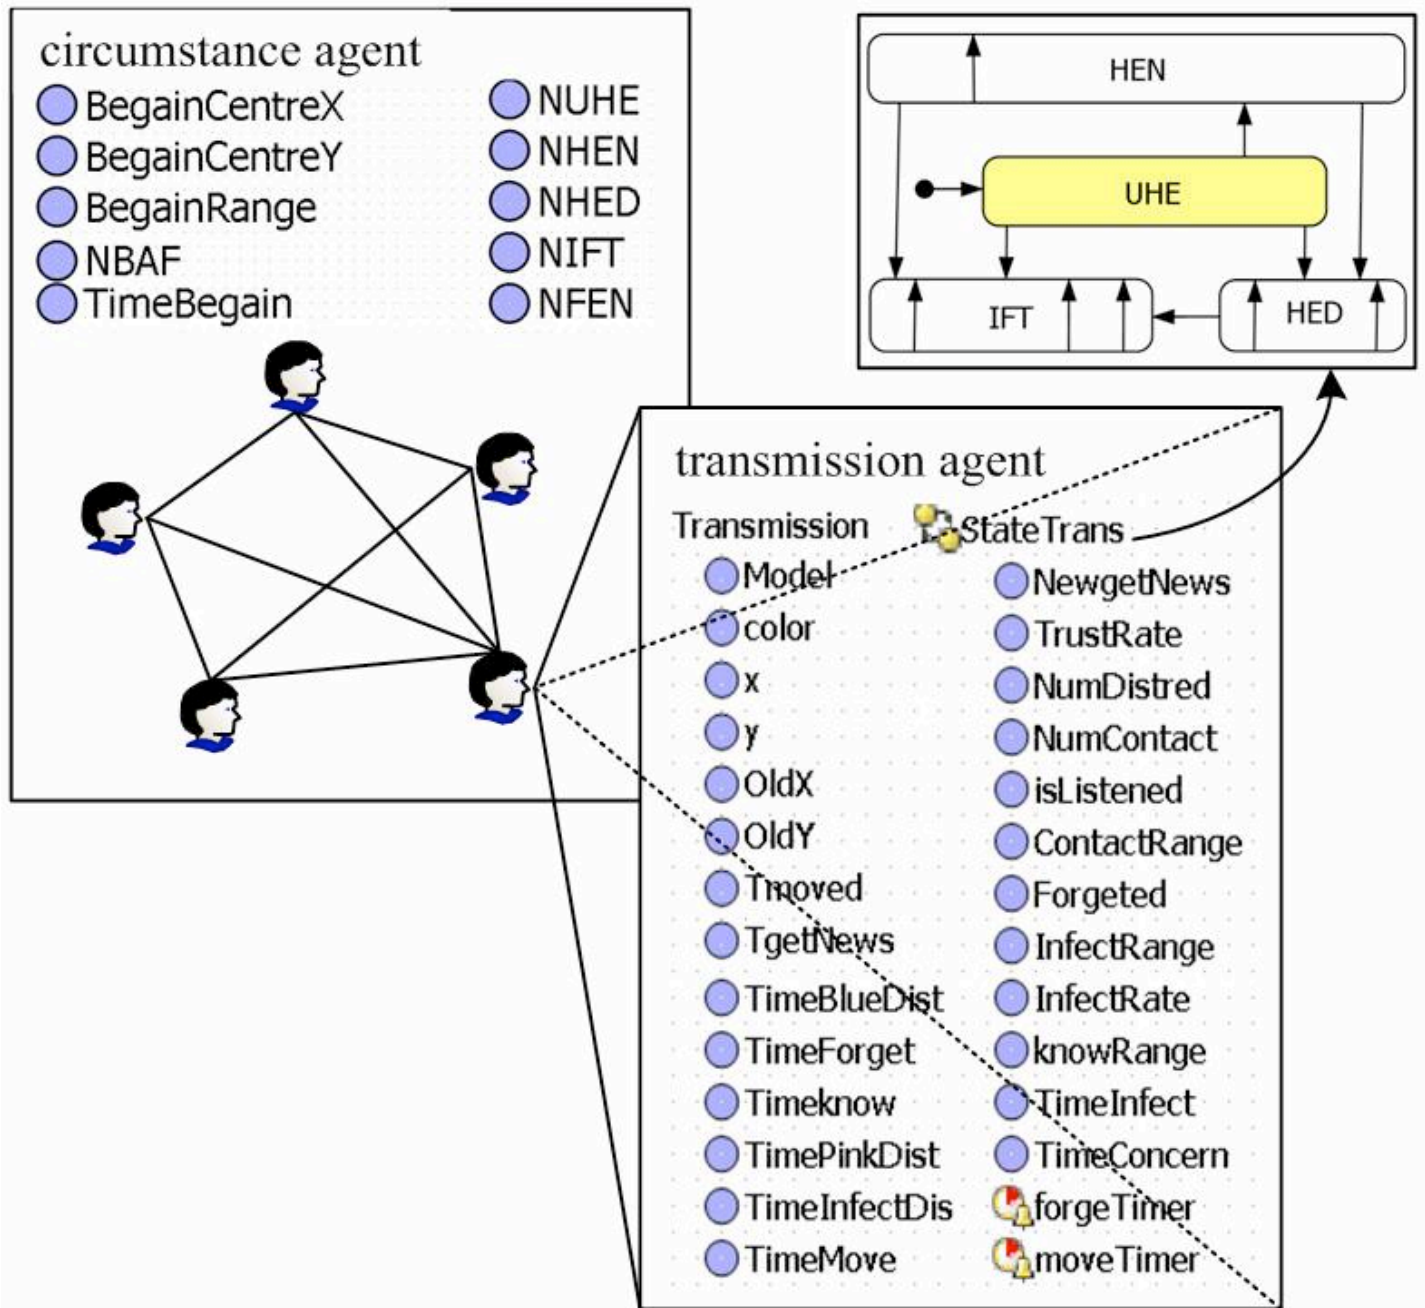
circumstance agent

BegainCentreX
BegainCentreY
BegainRange
NBAF
TimeBegain

NUHE
NHEN
NHED
NIFT
NFEN

HEN
UHE
IFT
HED

transmission agent

Transmission
StateTrans

Model
color
x
y
OldX
OldY
Tmoved
TgetNews
TimeBlueDist
TimeForget
Timeknow
TimePinkDist
TimeInfectDis
TimeMove

NewgetNews
TrustRate
NumDistred
NumContact
isListened
ContactRange
Forgeted
InfectRange
InfectRate
knowRange
TimeInfect
TimeConcern
forgeTimer
moveTimer